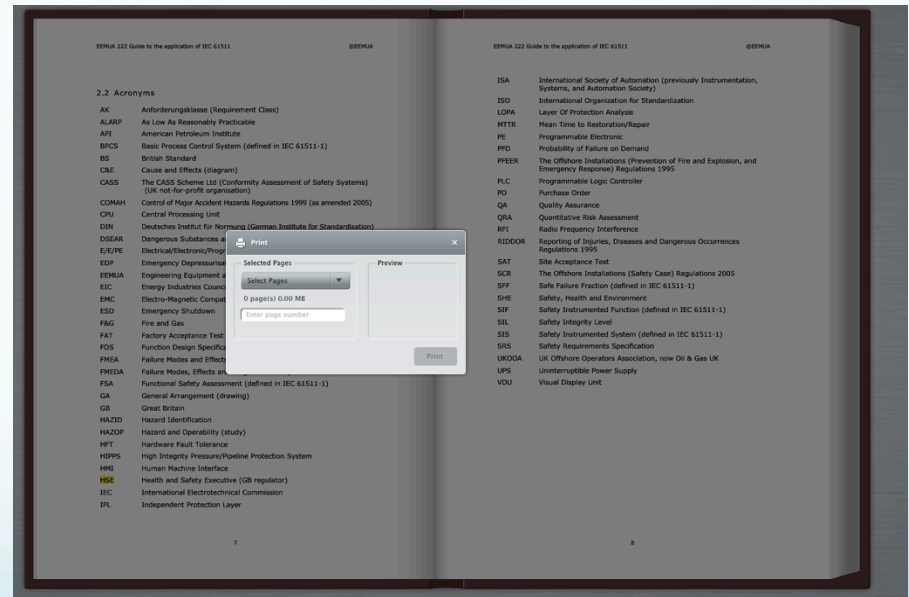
EEMUA 222 Guide to the application of IEC 61511 ©EEMUA

2.2 Acronyms

| | |
|---|---|
| AK | Anforderungsklasse (Requirement Class) |
| ALARP | As Low As Reasonably Practicable |
| API | American Petroleum Institute |
| BPCS | Basic Process Control System (defined in IEC 61511-1) |
| BS | British Standard |
| C&E | Cause and Effects (diagram) |
| CASS | The CASS Scheme Ltd (Conformity Assessment of Safety Systems) (UK not-for-profit organisation) |
| COMAH | Control of Major Accident Hazards Regulations 1999 (as amended 2005) |
| CPU | Central Processing Unit |
| DIN | Deutsches Institut für Normung (German Institute for Standardisation) |
| DSEAR | Dangerous Substances a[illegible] |
| E/E/PE | Electrical/Electronic/Prog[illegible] |
| EDP | Emergency Depressurisa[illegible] |
| EEMUA | Engineering Equipment a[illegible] |
| EIC | Energy Industries Counc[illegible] |
| EMC | Electro-Magnetic Compat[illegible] |
| ESD | Emergency Shutdown |
| F&G | Fire and Gas |
| FAT | Factory Acceptance Test |
| FDS | Function Design Specifica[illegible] |
| FMEA | Failure Modes and Effects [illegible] |
| FMEDA | Failure Modes, Effects an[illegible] |
| FSA | Functional Safety Assessment (defined in IEC 61511-1) |
| GA | General Arrangement (drawing) |
| GB | Great Britain |
| HAZID | Hazard Identification |
| HAZOP | Hazard and Operability (study) |
| HFT | Hardware Fault Tolerance |
| HIPPS | High Integrity Pressure/Pipeline Protection System |
| HMI | Human Machine Interface |
| HSE | Health and Safety Executive (GB regulator) |
| IEC | International Electrotechnical Commission |
| IPL | Independent Protection Layer |

7

Print ×
Selected Pages
Select Pages
0 page(s) 0.00 MB
Enter page number
Preview
Print

EEMUA 222 Guide to the application of IEC 61511 ©EEMUA

| | |
|---|---|
| ISA | International Society of Automation (previously Instrumentation, Systems, and Automation Society) |
| ISO | International Organization for Standardization |
| LOPA | Layer Of Protection Analysis |
| MTTR | Mean Time to Restoration/Repair |
| PE | Programmable Electronic |
| PFD | Probability of Failure on Demand |
| PFEER | The Offshore Installations (Prevention of Fire and Explosion, and Emergency Response) Regulations 1995 |
| PLC | Programmable Logic Controller |
| PO | Purchase Order |
| QA | Quality Assurance |
| QRA | Quantitative Risk Assessment |
| RFI | Radio Frequency Interference |
| RIDDOR | Reporting of Injuries, Diseases and Dangerous Occurrences Regulations 1995 |
| SAT | Site Acceptance Test |
| SCR | The Offshore Installations (Safety Case) Regulations 2005 |
| SFF | Safe Failure Fraction (defined in IEC 61511-1) |
| SHE | Safety, Health and Environment |
| SIF | Safety Instrumented Function (defined in IEC 61511-1) |
| SIL | Safety Integrity Level |
| SIS | Safety Instrumented System (defined in IEC 61511-1) |
| SRS | Safety Requirements Specification |
| UKOOA | UK Offshore Operators Association, now Oil & Gas UK |
| UPS | Uninterruptible Power Supply |
| VDU | Visual Display Unit |

8